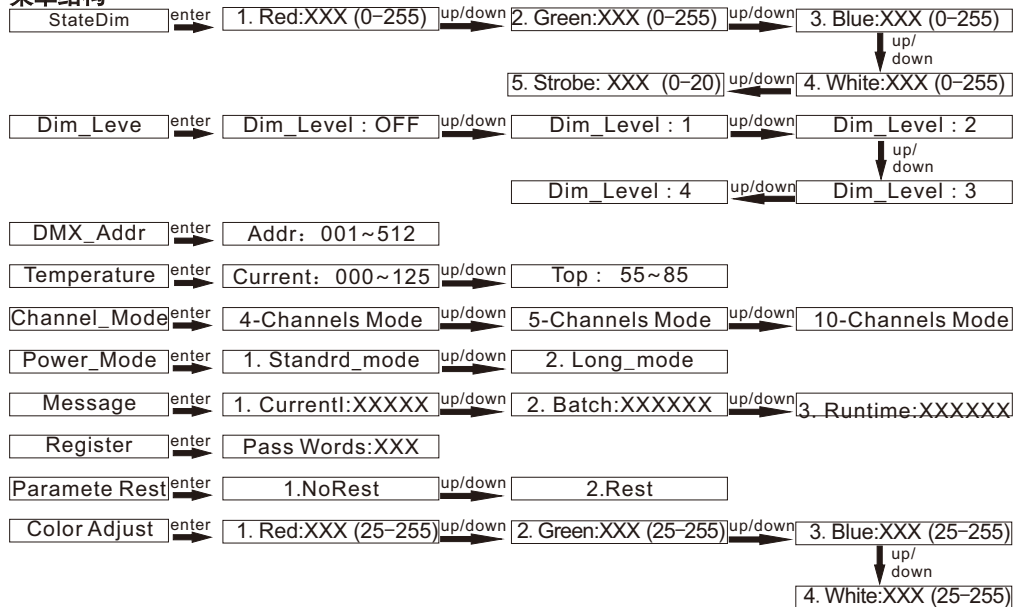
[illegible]

StateDim enter 1. Red:XXX (0−255) up/down 2. Green:XXX (0−255) up/down 3. Blue:XXX (0−255) up/down

4. White:XXX (0−255) up/down 5. Strobe: XXX (0−20)

Dim_Leve enter Dim_Level : OFF up/down Dim_Level : 1 up/down Dim_Level : 2 up/down

Dim_Level : 3 up/down Dim_Level : 4

DMX_Addr enter Addr: 001~512

Temperature enter Current: 000~125 up/down Top : 55~85

Channel_Mode enter 4-Channels Mode up/down 5-Channels Mode up/down 10-Channels Mode

Power_Mode enter 1. Standrd_mode up/down 2. Long_mode

Message enter 1. CurrentI:XXXXX up/down 2. Batch:XXXXXX up/down 3. Runtime:XXXXXX

Register enter Pass Words:XXX

Paramete Rest enter 1.NoRest up/down 2.Rest

Color Adjust enter 1. Red:XXX (25−255) up/down 2. Green:XXX (25−255) up/down 3. Blue:XXX (25−255) up/down

4. White:XXX (25−255)